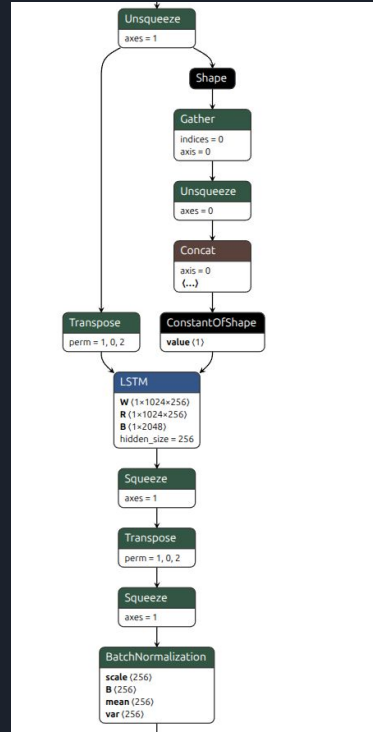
Unsqueeze
axes = 1

Shape

Gather
indices = 0
axis = 0

Unsqueeze
axes = 0

Concat
axis = 0
⟨...⟩

Transpose
perm = 1, 0, 2

ConstantOfShape
value ⟨1⟩

LSTM
W ⟨1×1024×256⟩
R ⟨1×1024×256⟩
B ⟨1×2048⟩
hidden_size = 256

Squeeze
axes = 1

Transpose
perm = 1, 0, 2

Squeeze
axes = 1

BatchNormalization
scale ⟨256⟩
B ⟨256⟩
mean ⟨256⟩
var ⟨256⟩